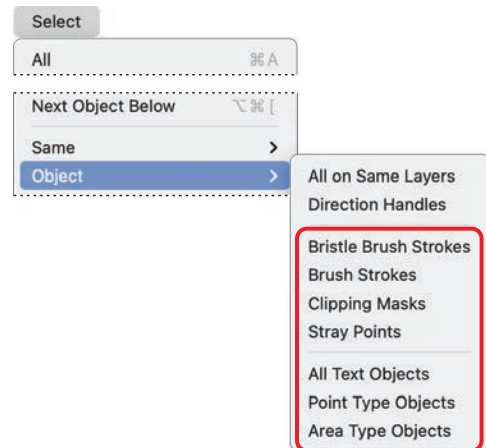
Select

All ⌘A

Next Object Below ⌥⌘[

Same >

Object >

All on Same Layers

Direction Handles

Bristle Brush Strokes

Brush Strokes

Clipping Masks

Stray Points

All Text Objects

Point Type Objects

Area Type Objects